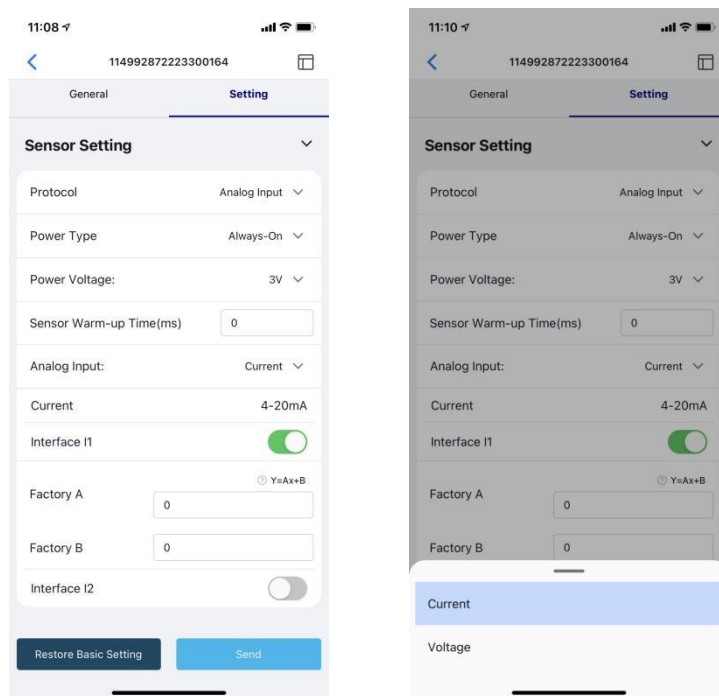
11:08

114992872223300164

General

Setting

Sensor Setting

Protocol

Analog Input

Power Type

Always-On

Power Voltage:

3V

Sensor Warm-up Time(ms)

0

Analog Input:

Current

Current

4-20mA

Interface I1

Y=Ax+B

Factory A

0

Factory B

0

Interface I2

Restore Basic Setting

Send

11:10

114992872223300164

General

Setting

Sensor Setting

Protocol

Analog Input

Power Type

Always-On

Power Voltage:

3V

Sensor Warm-up Time(ms)

0

Analog Input:

Current

Current

4-20mA

Interface I1

Y=Ax+B

Factory A

0

Factory B

0

Current

Voltage